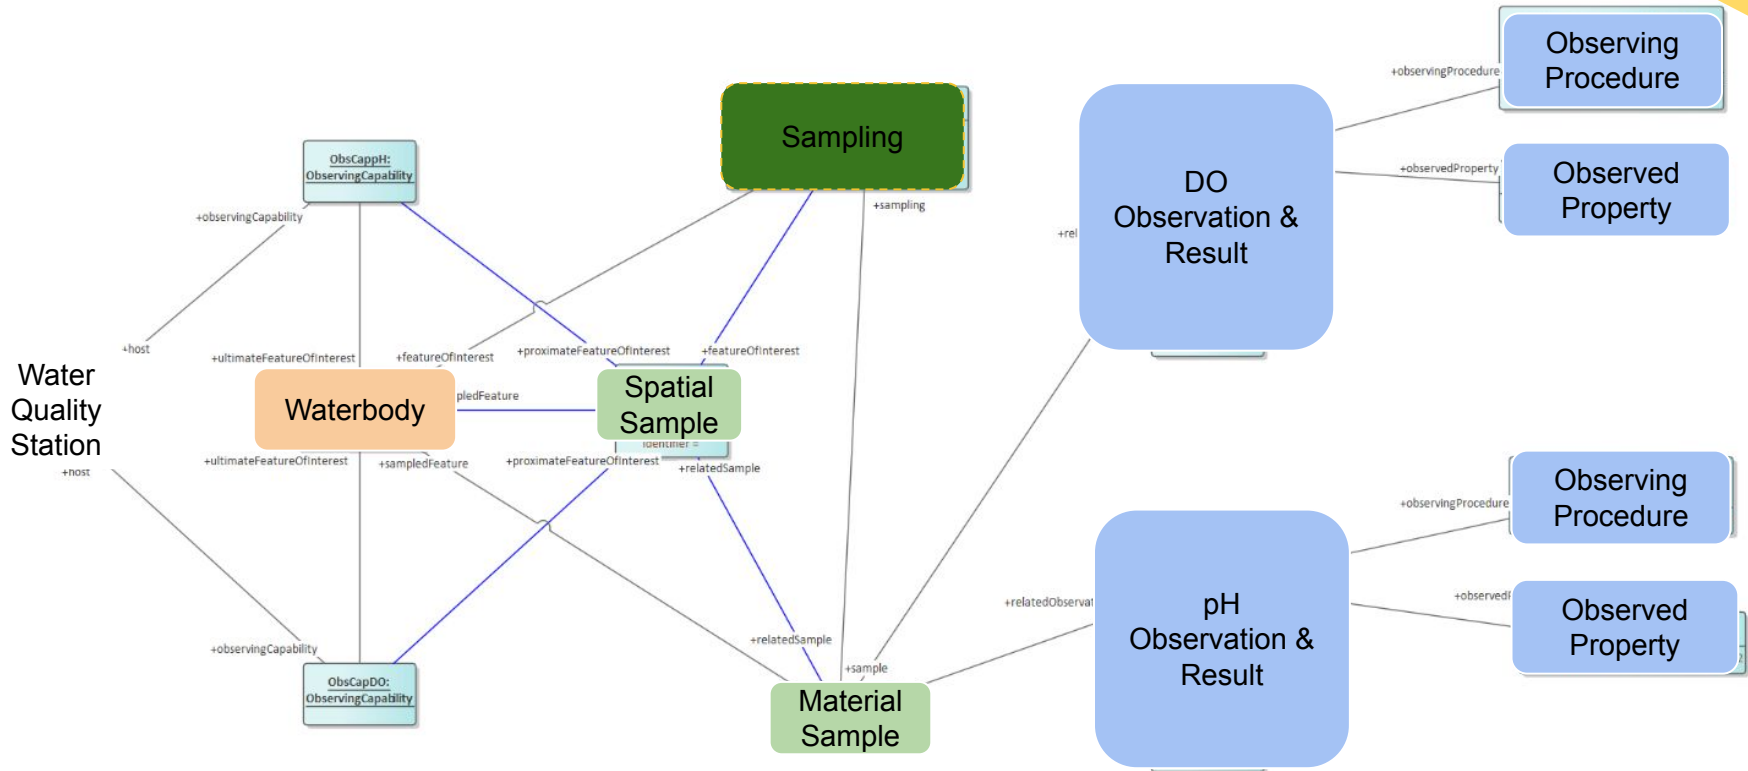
Observing Procedure

+observingProcedure

Sampling

ObsCappH: ObservingCapability

+observingCapability

+sampling

DO Observation & Result

+observedProperty

Observed Property

+rel

+host

+ultimateFeatureOfInterest

+featureOfInterest

+proximateFeatureOfInterest

+featureOfInterest

Water Quality Station

Waterbody

pledFeature

Spatial Sample

identifier =

+host

+ultimateFeatureOfInterest

+sampledFeature

+proximateFeatureOfInterest

+relatedSample

Observing Procedure

+observingProcedure

+relatedObservat

pH Observation & Result

+observedP

Observed Property

+relatedSample

+observingCapability

+sample

ObsCapDO: ObservingCapability

Material Sample